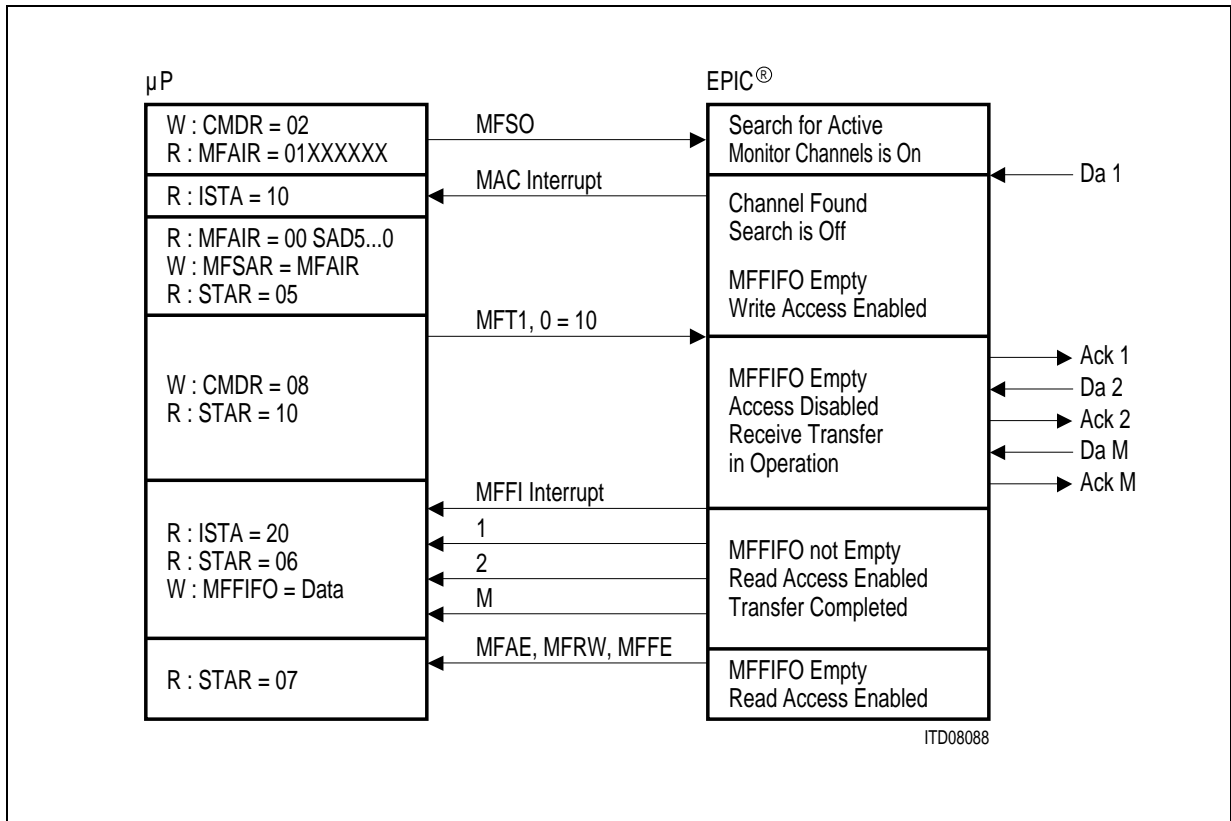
µP

EPIC®

W : CMDR = 02
R : MFAIR = 01XXXXXX

MFSO

Search for Active Monitor Channels is On

R : ISTA = 10

MAC Interrupt

Da 1

Channel Found
Search is Off

R : MFAIR = 00 SAD5...0
W : MFSAR = MFAIR
R : STAR = 05

MFFIFO Empty
Write Access Enabled

MFT1, 0 = 10

W : CMDR = 08
R : STAR = 10

Ack 1

MFFIFO Empty
Access Disabled
Receive Transfer
in Operation

Da 2

Ack 2

Da M

Ack M

MFFI Interrupt

R : ISTA = 20
R : STAR = 06
W : MFFIFO = Data

1

2

M

MFFIFO not Empty
Read Access Enabled
Transfer Completed

MFAE, MFRW, MFFE

R : STAR = 07

MFFIFO Empty
Read Access Enabled

ITD08088